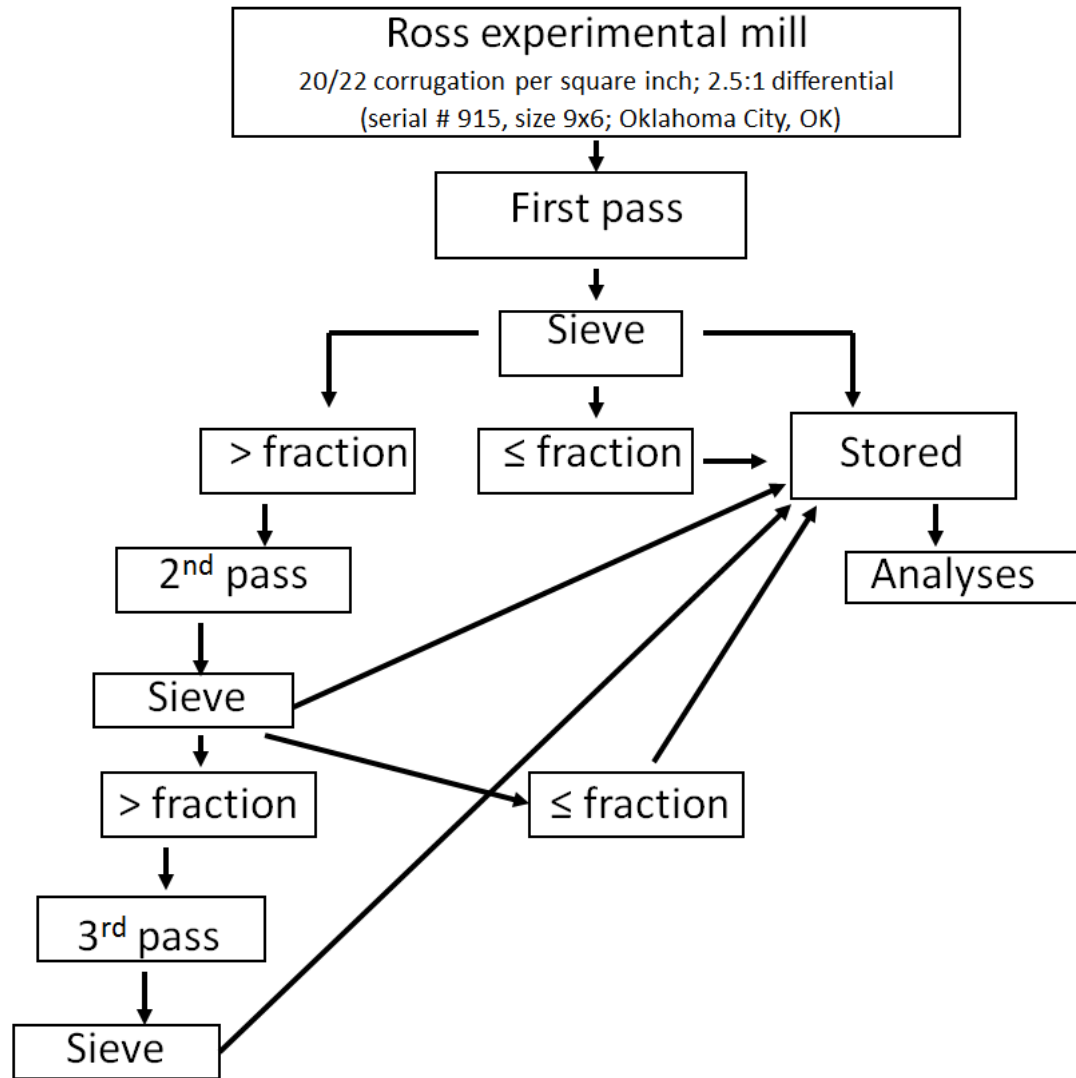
Ross experimental mill
20/22 corrugation per square inch; 2.5:1 differential
(serial # 915, size 9x6; Oklahoma City, OK)

First pass

Sieve

> fraction

≤ fraction

Stored

Analyses

$2^{nd}$ pass

Sieve

> fraction

≤ fraction

$3^{rd}$ pass

Sieve